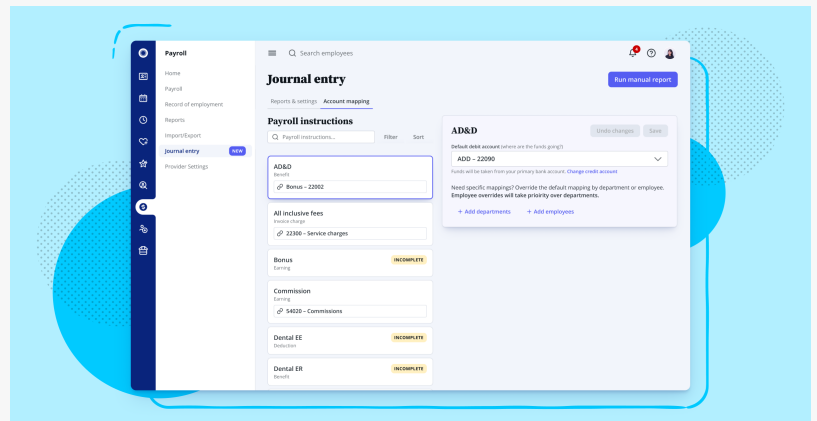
Payroll

Home

Payroll

Record of employment

Reports

Import/Export

Journal entry NEW

Provider Settings

Search employees

Journal entry

Run manual report

Reports & settings Account mapping

Payroll instructions

Payroll instructions...

Filter Sort

AD&D
Benefit
Bonus – 22002

All inclusive fees
Invoice charge
22300 – Service charges

Bonus
Earning
INCOMPLETE

Commission
Earning
54020 – Commissions

Dental EE
Deduction
INCOMPLETE

Dental ER
Benefit
INCOMPLETE

AD&D

Undo changes Save

Default debit account (where are the funds going?)

ADD – 22090

Funds will be taken from your primary bank account. Change credit account

Need specific mappings? Override the default mapping by department or employee. Employee overrides will take priority over departments.

+ Add departments + Add employees